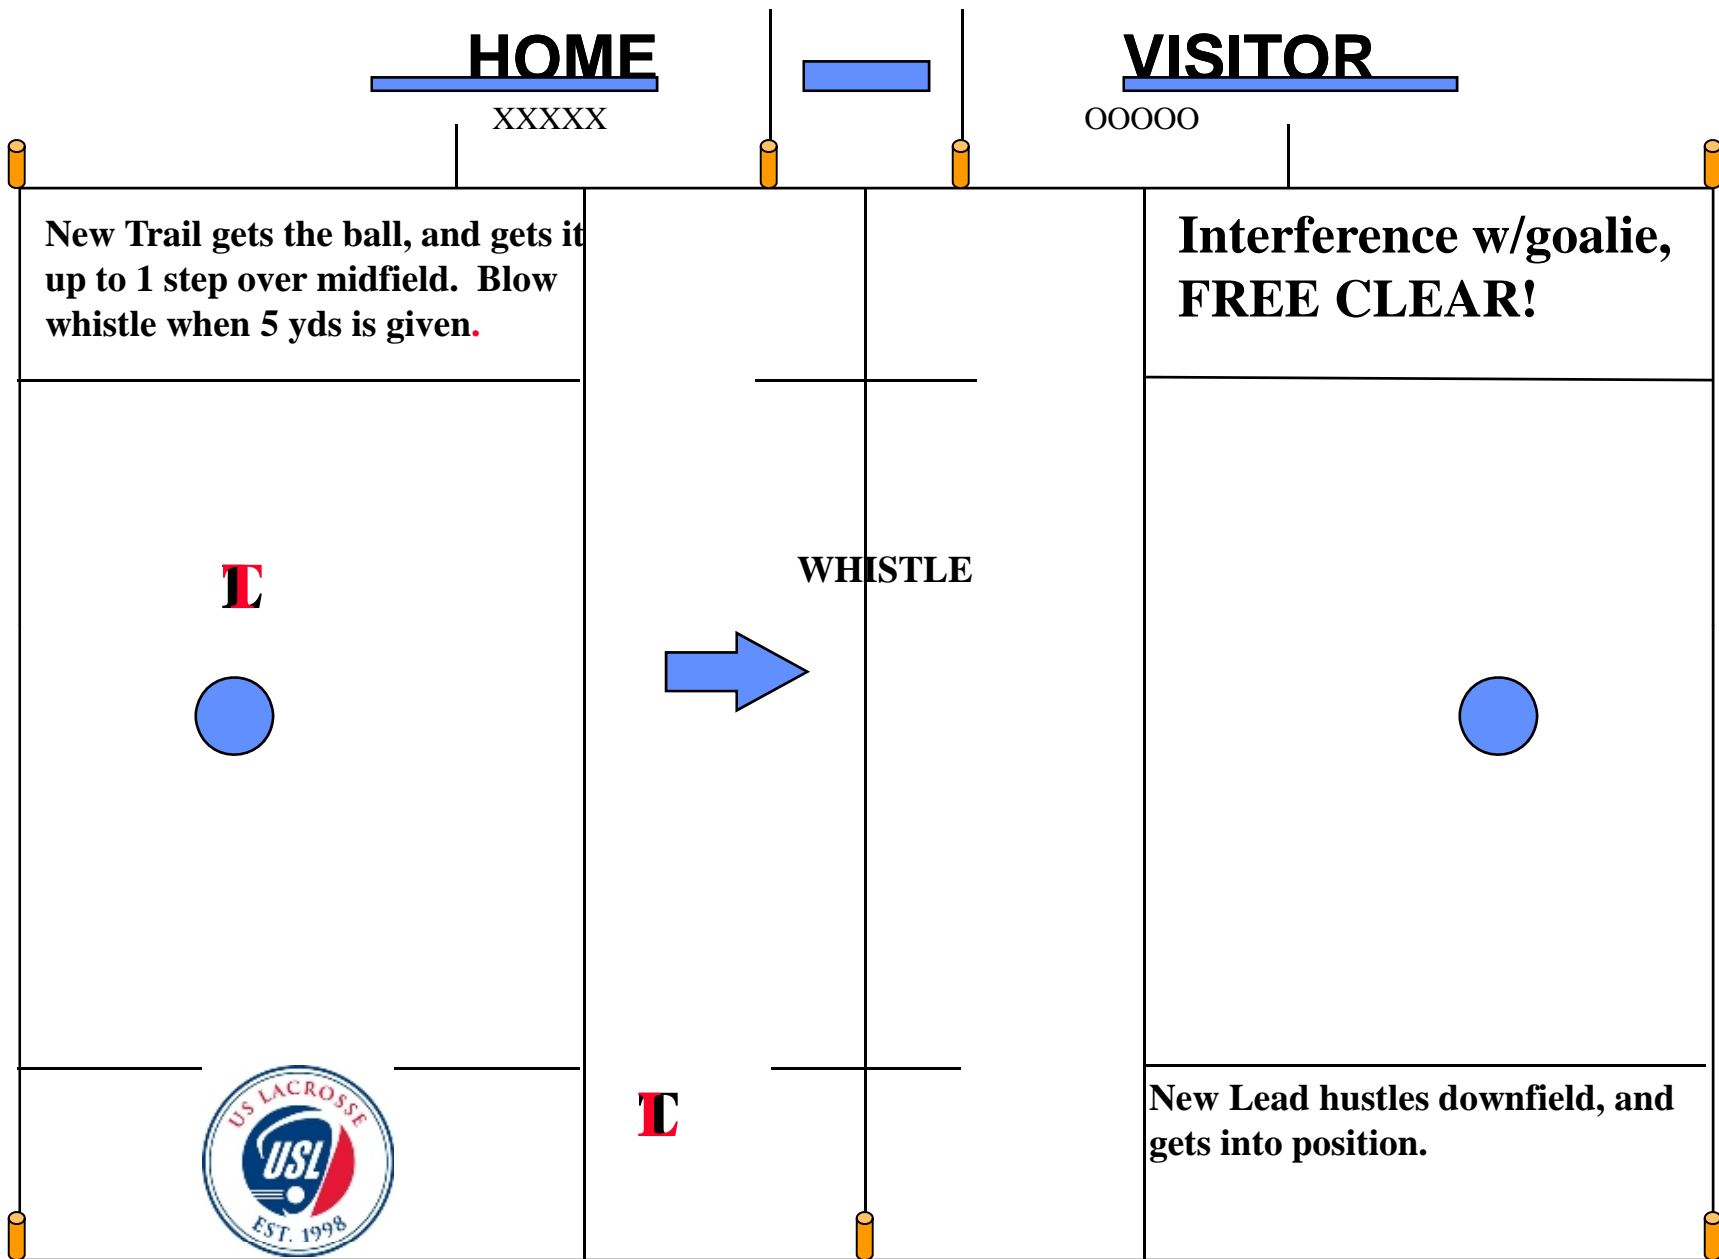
HOME

XXXXX

VISITOR

OOOOO

New Trail gets the ball, and gets it up to 1 step over midfield. Blow whistle when 5 yds is given.

Interference w/goalie, FREE CLEAR!

TL

WHISTLE

US LACROSSE
USL
EST. 1998

TL

New Lead hustles downfield, and gets into position.